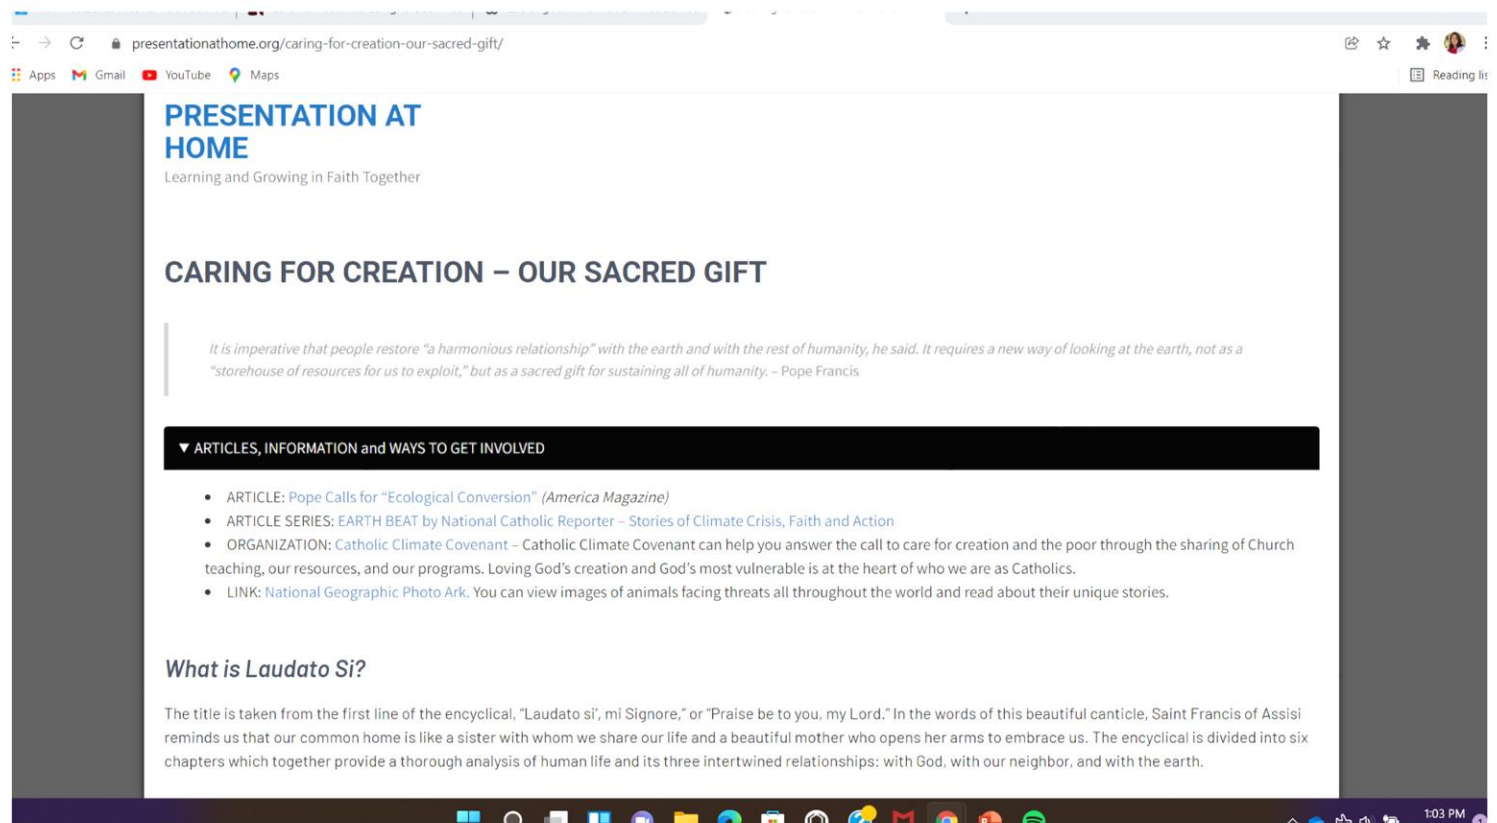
presentationathome.org/caring-for-creation-our-sacred-gift/

Apps Gmail YouTube Maps

Reading lis

PRESENTATION AT HOME

Learning and Growing in Faith Together

CARING FOR CREATION – OUR SACRED GIFT

It is imperative that people restore "a harmonious relationship" with the earth and with the rest of humanity, he said. It requires a new way of looking at the earth, not as a "storehouse of resources for us to exploit," but as a sacred gift for sustaining all of humanity. – Pope Francis

▼ ARTICLES, INFORMATION and WAYS TO GET INVOLVED

- ARTICLE: Pope Calls for "Ecological Conversion" (America Magazine)
- ARTICLE SERIES: EARTH BEAT by National Catholic Reporter – Stories of Climate Crisis, Faith and Action
- ORGANIZATION: Catholic Climate Covenant – Catholic Climate Covenant can help you answer the call to care for creation and the poor through the sharing of Church teaching, our resources, and our programs. Loving God's creation and God's most vulnerable is at the heart of who we are as Catholics.
- LINK: National Geographic Photo Ark. You can view images of animals facing threats all throughout the world and read about their unique stories.

What is Laudato Si?

The title is taken from the first line of the encyclical, "Laudato si', mi Signore," or "Praise be to you, my Lord." In the words of this beautiful canticle, Saint Francis of Assisi reminds us that our common home is like a sister with whom we share our life and a beautiful mother who opens her arms to embrace us. The encyclical is divided into six chapters which together provide a thorough analysis of human life and its three intertwined relationships: with God, with our neighbor, and with the earth.

1:03 PM